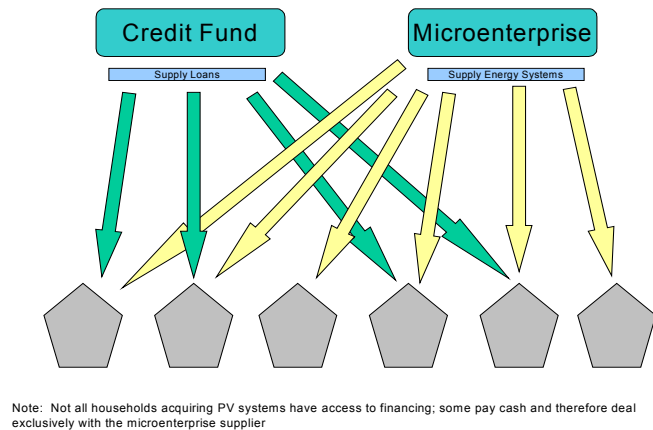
Credit Fund

Microenterprise

Supply Loans

Supply Energy Systems

Note: Not all households acquiring PV systems have access to financing; some pay cash and therefore deal exclusively with the microenterprise supplier